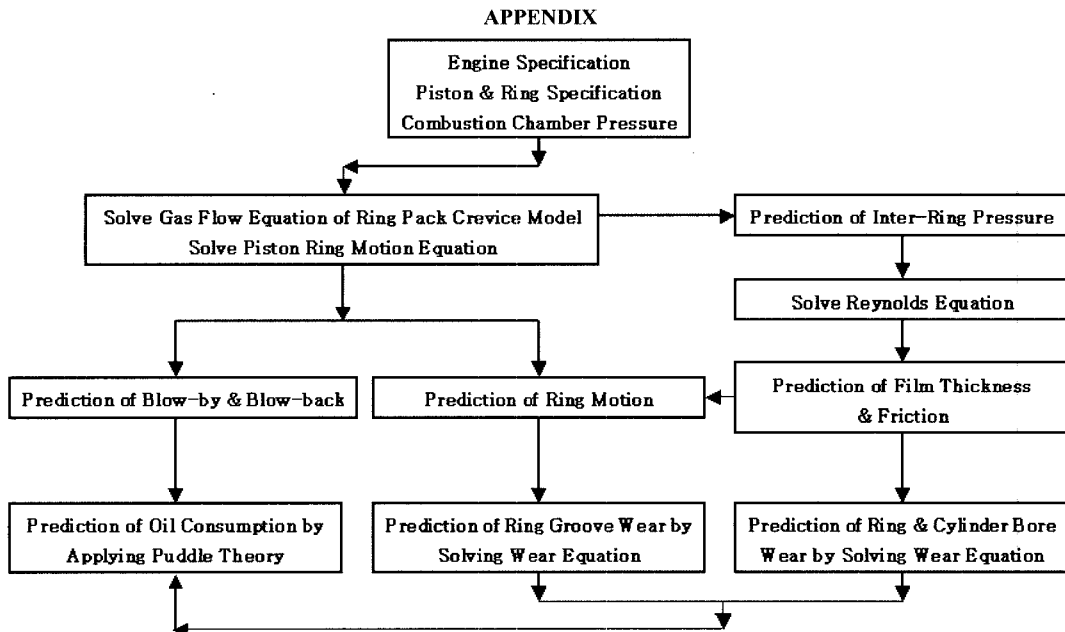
APPENDIX

Engine Specification
Piston & Ring Specification
Combustion Chamber Pressure

Solve Gas Flow Equation of Ring Pack Crevice Model
Solve Piston Ring Motion Equation

Prediction of Inter-Ring Pressure

Solve Reynolds Equation

Prediction of Blow-by & Blow-back

Prediction of Ring Motion

Prediction of Film Thickness & Friction

Prediction of Oil Consumption by Applying Puddle Theory

Prediction of Ring Groove Wear by Solving Wear Equation

Prediction of Ring & Cylinder Bore Wear by Solving Wear Equation